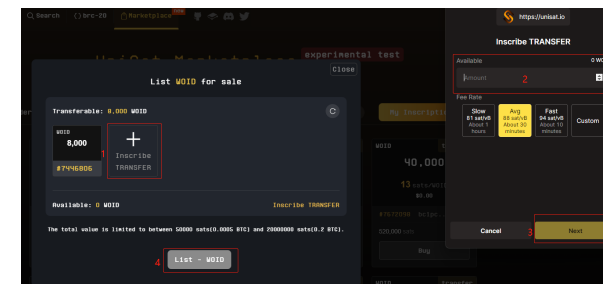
Search brc-20 Marketplace

UniSat Marketplace experimental test

List WOID for sale

Close

Transferable: 0.000 WOID

WOID
8,000
#7446806

+
Inscribe
TRANSFER

Available: 0 WOID

Inscribe TRANSFER

The total value is limited to between 50000 sats(0.0005 BTC) and 20000000 sats(0.2 BTC).

4 List - WOID

My inscriptions

WOID
40,000
13 sats/WOID
520,000 sats
#7520998
Buy

https://unisat.io

Inscribe TRANSFER

Available 0 WO

Amount 2

Fee Rate

| Slow | Avg | Fast | Custom |
|---|---|---|---|
| 81 sat/vB About 1 hours | 88 sat/vB About 30 minutes | 94 sat/vB About 10 minutes | |

Cancel 3 Next